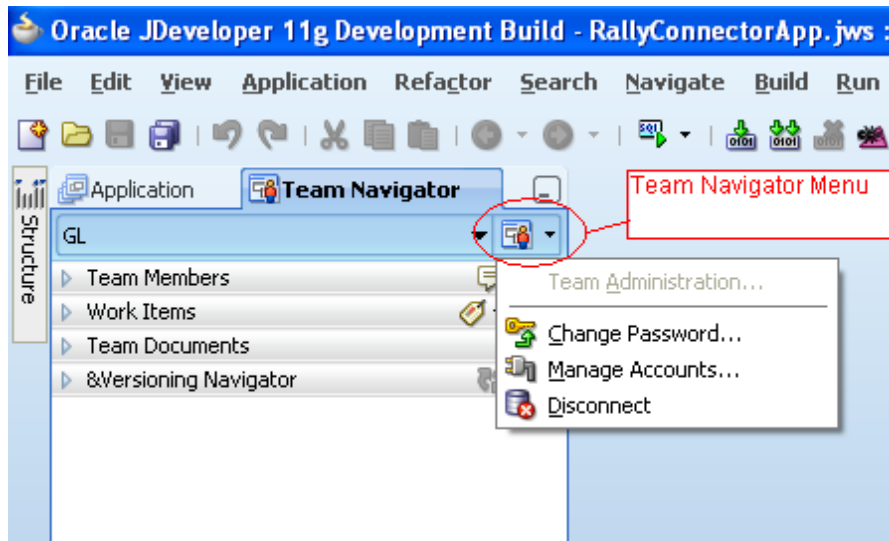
Oracle JDeveloper 11g Development Build - RallyConnectorApp.jws :

File Edit View Application Refactor Search Navigate Build Run

Structure

Application Team Navigator

Team Navigator Menu

GL

Team Members
Work Items
Team Documents
&Versioning Navigator

Team Administration...
Change Password...
Manage Accounts...
Disconnect